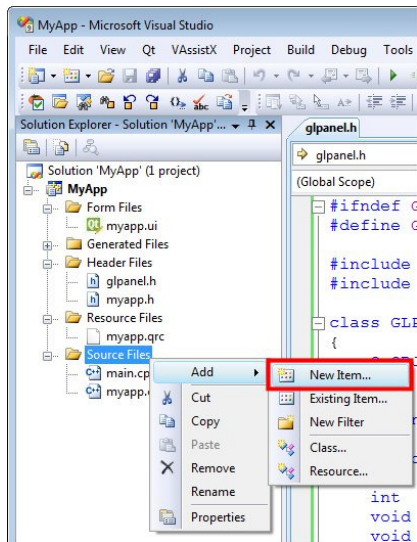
MyApp - Microsoft Visual Studio

File Edit View Qt VAssistX Project Build Debug Tools

Solution Explorer - Solution 'MyApp'...

Solution 'MyApp' (1 project)
MyApp
Form Files
myapp.ui
Generated Files
Header Files
glpanel.h
myapp.h
Resource Files
myapp.qrc
Source Files
main.cp
myapp.c

Add
Cut
Copy
Paste
Remove
Rename
Properties

New Item...
Existing Item...
New Filter
Class...
Resource...

glpanel.h
glpanel.h
(Global Scope)

#ifndef G
#define G

#include
#include

class GLP
{

int
void
void